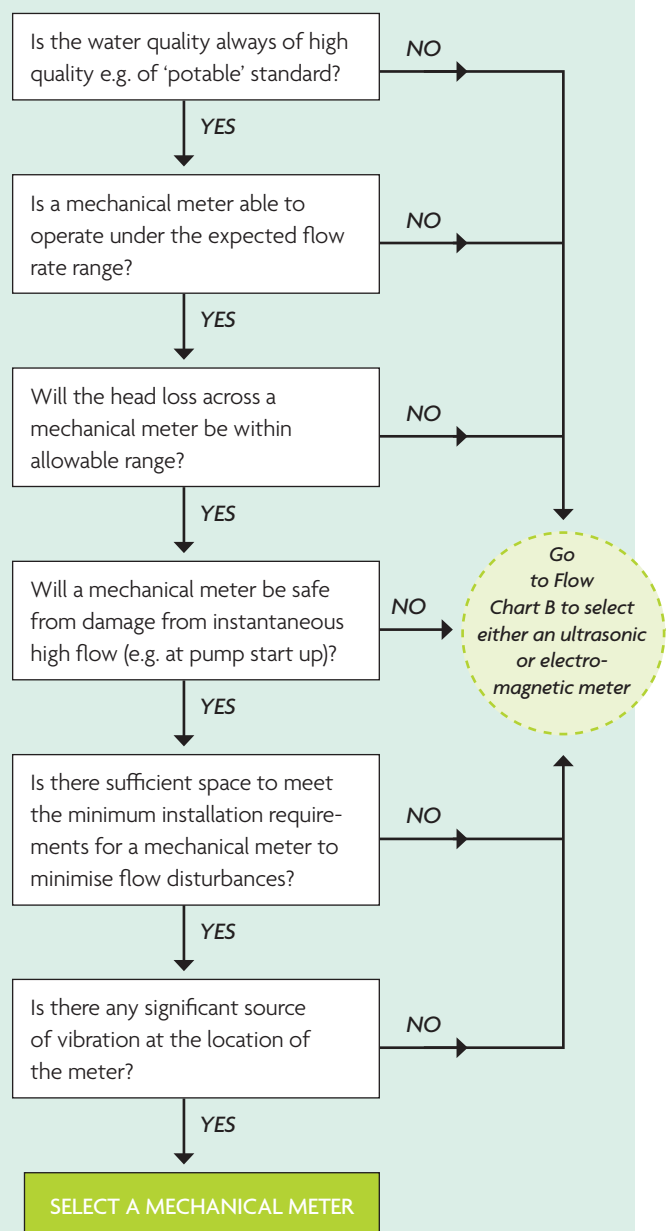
Is the water quality always of high quality e.g. of 'potable' standard?

NO

YES

Is a mechanical meter able to operate under the expected flow rate range?

NO

YES

Will the head loss across a mechanical meter be within allowable range?

NO

YES

Will a mechanical meter be safe from damage from instantaneous high flow (e.g. at pump start up)?

NO

Go to Flow Chart B to select either an ultrasonic or electromagnetic meter

YES

Is there sufficient space to meet the minimum installation requirements for a mechanical meter to minimise flow disturbances?

NO

YES

Is there any significant source of vibration at the location of the meter?

NO

YES

SELECT A MECHANICAL METER